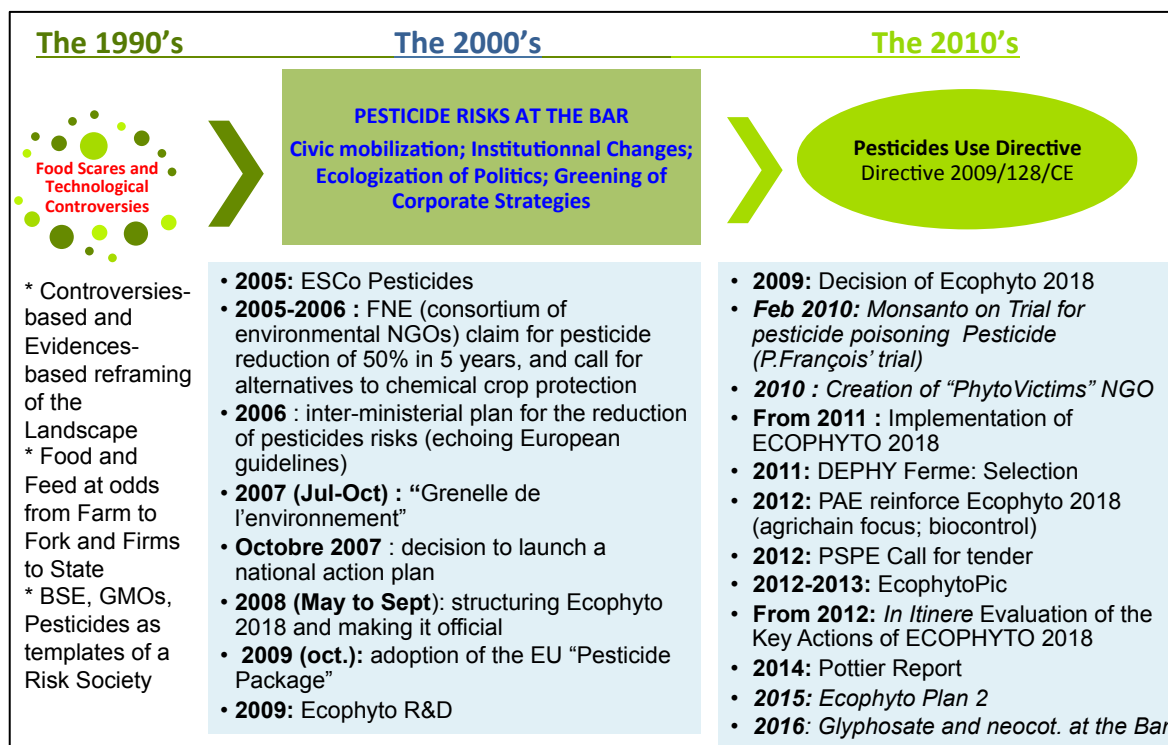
The 1990's

The 2000's

The 2010's

Food Scares and Technological Controversies

PESTICIDE RISKS AT THE BAR

Civic mobilization; Institutionnal Changes; Ecologization of Politics; Greening of Corporate Strategies

Pesticides Use Directive
Directive 2009/128/CE

* Controversies-based and Evidences-based reframing of the Landscape
* Food and Feed at odds from Farm to Fork and Firms to State
* BSE, GMOs, Pesticides as templates of a Risk Society

• **2005:** ESCo Pesticides
• **2005-2006 :** FNE (consortium of environmental NGOs) claim for pesticide reduction of 50% in 5 years, and call for alternatives to chemical crop protection
• **2006** : inter-ministerial plan for the reduction of pesticides risks (echoing European guidelines)
• **2007 (Jul-Oct) : "**Grenelle de l'environnement"
• **Octobre 2007** : decision to launch a national action plan
• **2008 (May to Sept**): structuring Ecophyto 2018 and making it official
• **2009 (oct.):** adoption of the EU "Pesticide Package"
• **2009:** Ecophyto R&D

• **2009:** Decision of Ecophyto 2018
• ***Feb 2010:*** *Monsanto on Trial for pesticide poisoning Pesticide (P.François' trial)*
• ***2010 :*** *Creation of "PhytoVictims" NGO*
• **From 2011 :** Implementation of ECOPHYTO 2018
• **2011:** DEPHY Ferme: Selection
• **2012:** PAE reinforce Ecophyto 2018 (agrichain focus; biocontrol)
• **2012:** PSPE Call for tender
• **2012-2013:** EcophytoPic
• **From 2012:** *In Itinere* Evaluation of the Key Actions of ECOPHYTO 2018
• **2014:** Pottier Report
• ***2015:*** *Ecophyto Plan 2*
• ***2016****: Glyphosate and neocot. at the Bar*